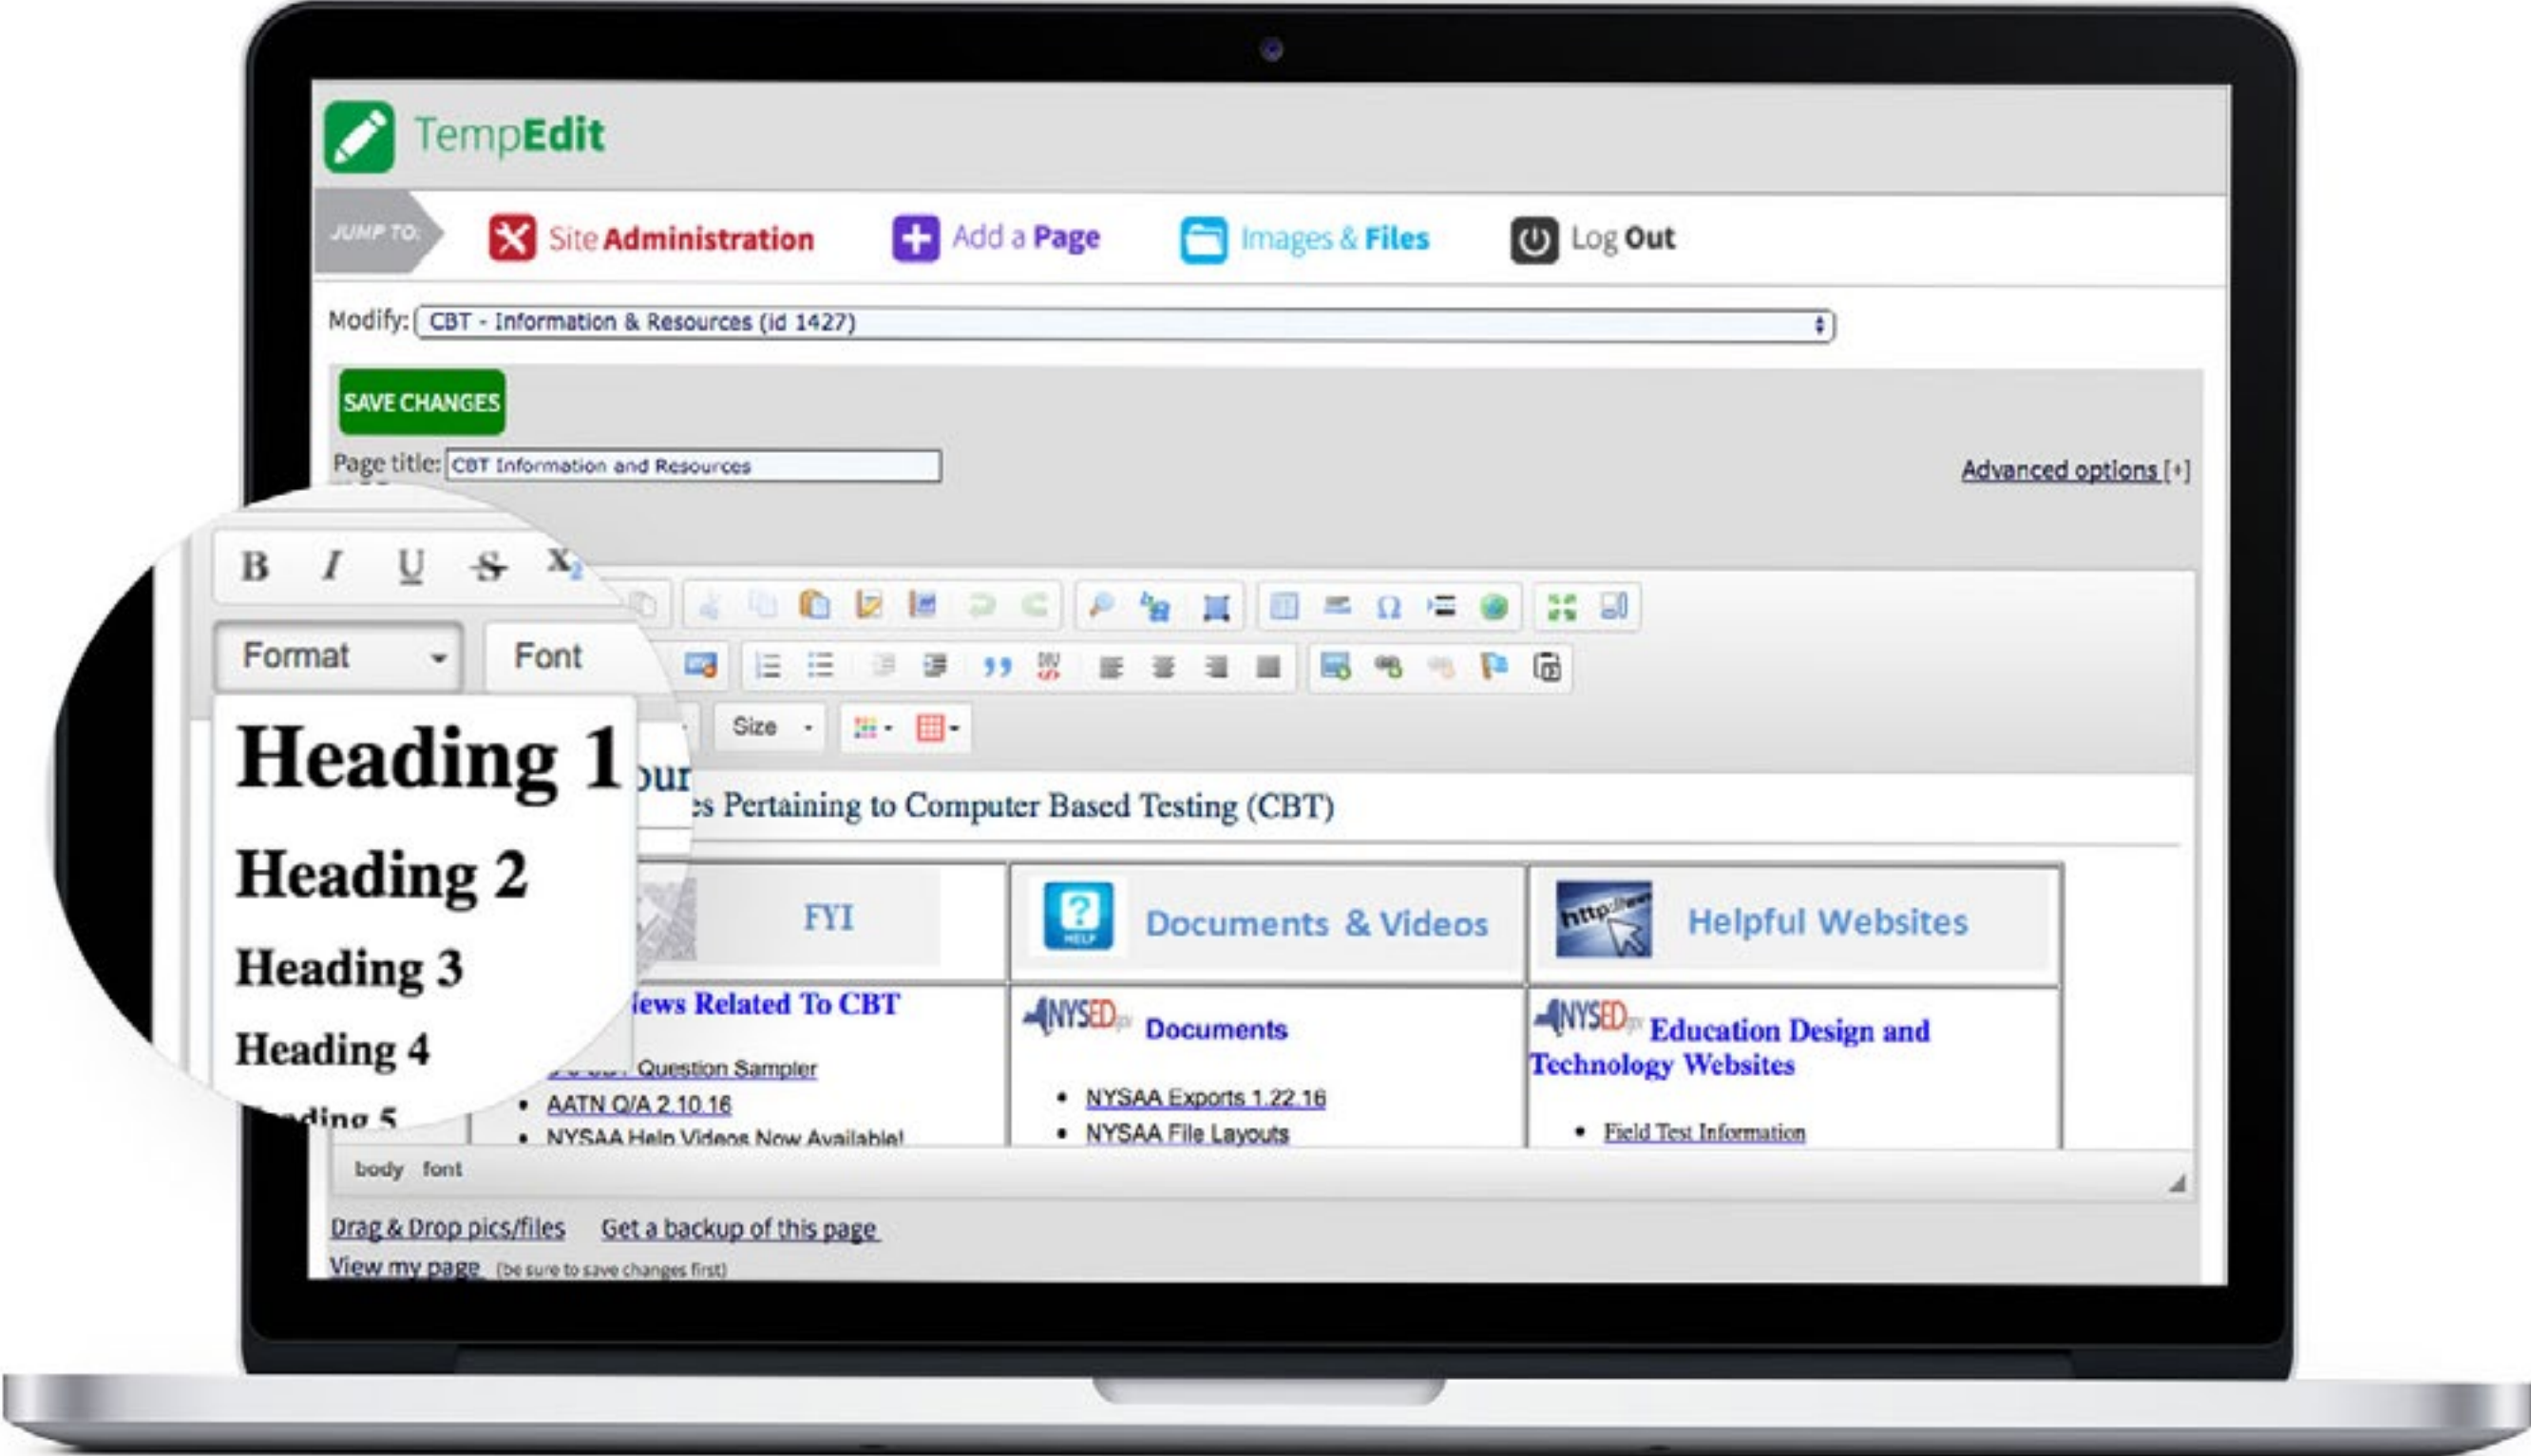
TempEdit

JUMP TO: Site Administration Add a Page Images & Files Log Out

Modify: CBT - Information & Resources (id 1427)

SAVE CHANGES

Page title: CBT Information and Resources

Advanced options [+]

B I U S X₂

Format Font Size

Heading 1

Heading 2

Heading 3

Heading 4

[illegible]ding 5

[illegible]our

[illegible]s Pertaining to Computer Based Testing (CBT)

| FYI | Documents & Videos | Helpful Websites |
|---|---|---|
| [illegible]ews Related To CBT<br>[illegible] Question Sampler<br>• AATN Q/A 2.10.16<br>• NYSAA Help Videos Now Available! | NYSED Documents<br>• NYSAA Exports 1.22.16<br>• NYSAA File Layouts | NYSED Education Design and Technology Websites<br>• Field Test Information |

body font

Drag & Drop pics/files Get a backup of this page

View my page (be sure to save changes first)